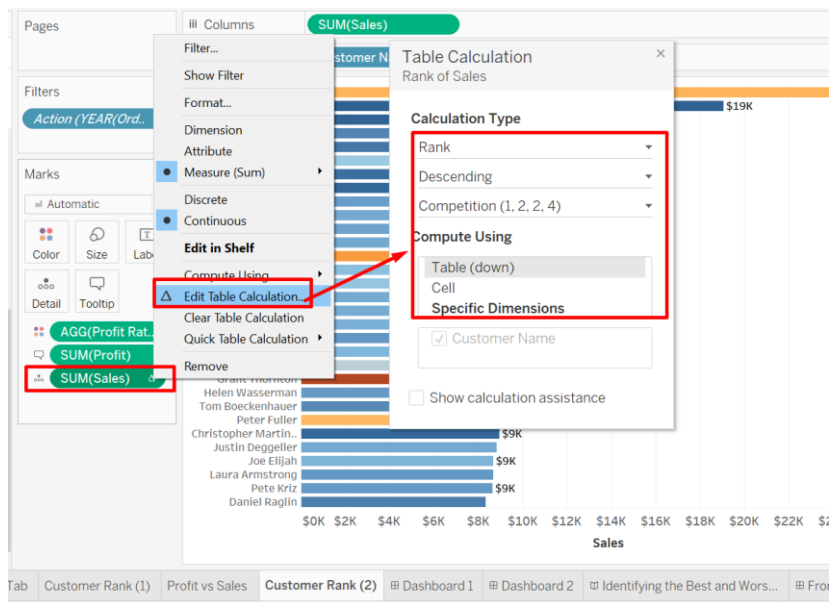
Pages

iii Columns

SUM(Sales)

Filters

Action (YEAR(Ord..

Marks

Automatic

Color

Size

Label

Detail

Tooltip

AGG(Profit Rat..

SUM(Profit)

SUM(Sales)

Filter...

Show Filter

Format...

Dimension

Attribute

Measure (Sum)

Discrete

Continuous

Edit in Shelf

Compute Using

Edit Table Calculation...

Clear Table Calculation

Quick Table Calculation

Remove

Customer N

Table Calculation

Rank of Sales

Calculation Type

Rank

Descending

Competition (1, 2, 2, 4)

Compute Using

Table (down)

Cell

Specific Dimensions

Customer Name

Show calculation assistance

$19K

Grant Thornton

Helen Wasserman

Tom Boeckenhauer

Peter Fuller

Christopher Martin..

Justin Deggeller

Joe Elijah

Laura Armstrong

Pete Kriz

Daniel Raglin

$9K

$9K

$9K

$0K $2K $4K $6K $8K $10K $12K $14K $16K $18K $20K $22K $2

Sales

Tab

Customer Rank (1)

Profit vs Sales

Customer Rank (2)

Dashboard 1

Dashboard 2

Identifying the Best and Wors...

Fro